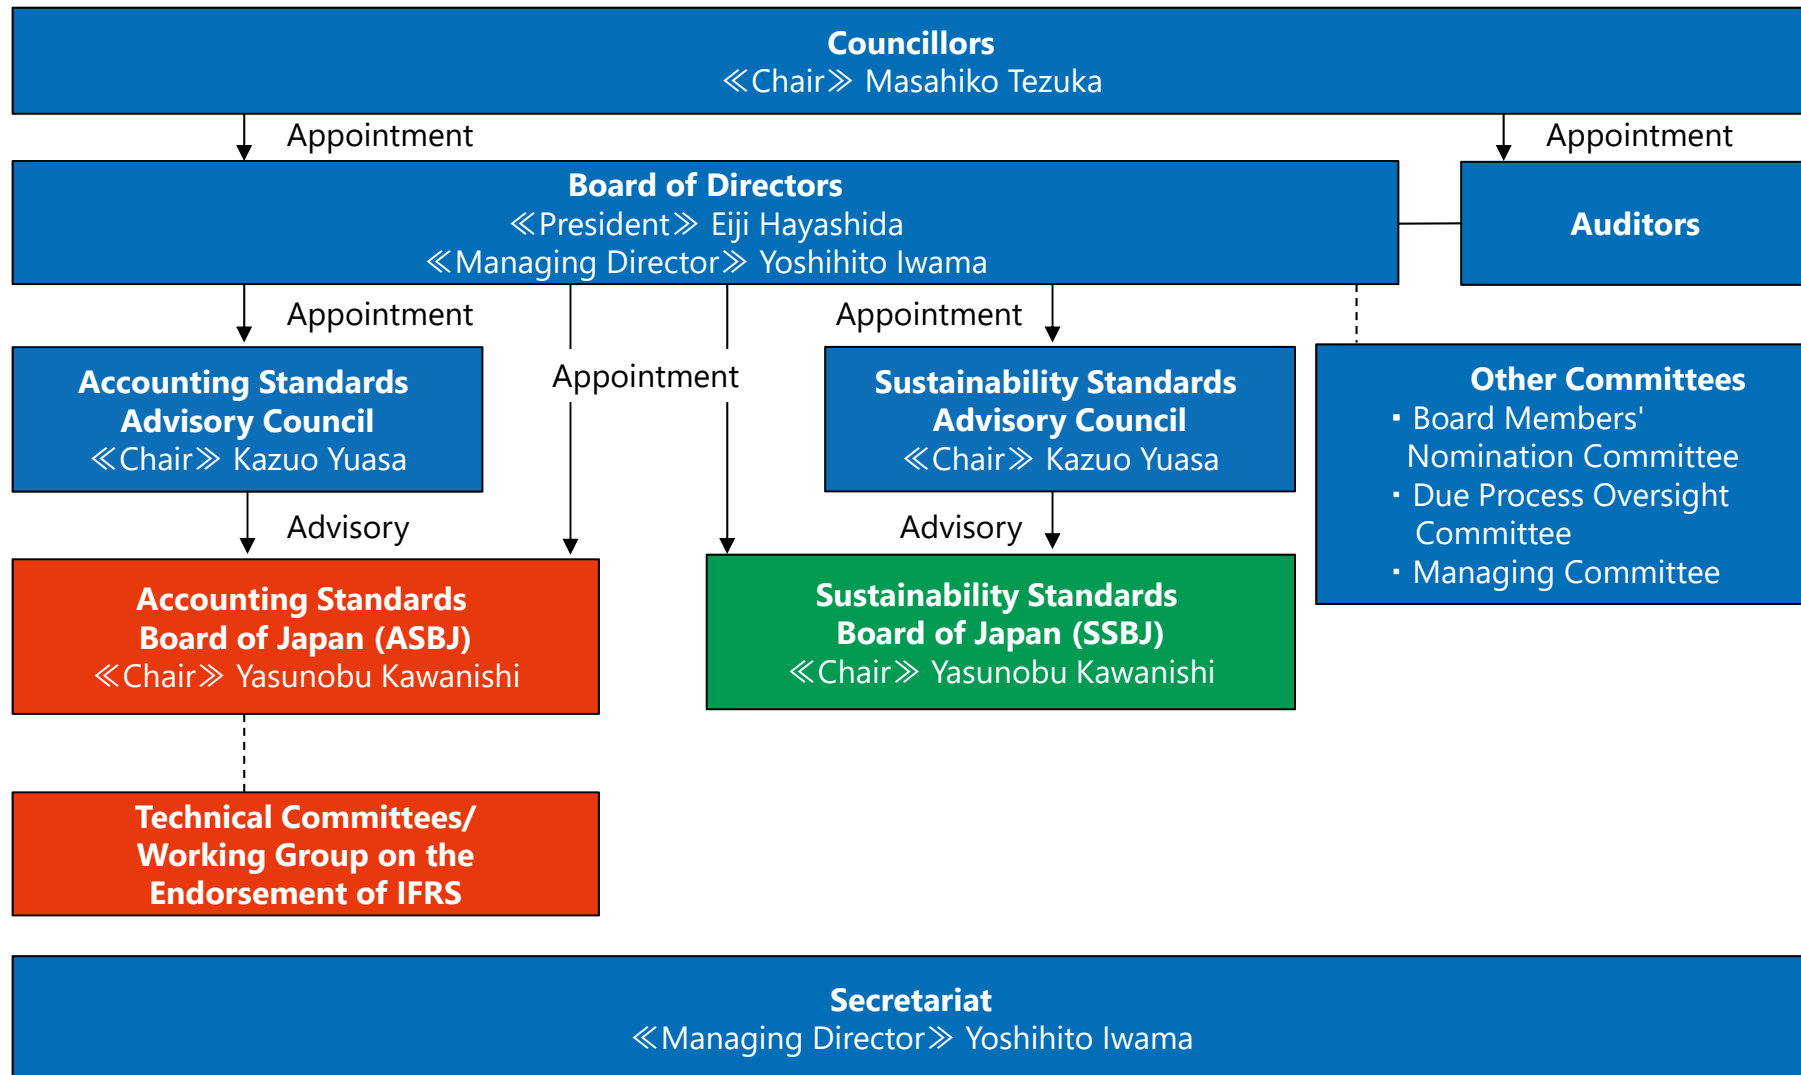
Councillors
≪Chair≫ Masahiko Tezuka

Appointment

Appointment

Board of Directors
≪President≫ Eiji Hayashida
≪Managing Director≫ Yoshihito Iwama

Auditors

Appointment

Appointment

Appointment

Accounting Standards Advisory Council
≪Chair≫ Kazuo Yuasa

Sustainability Standards Advisory Council
≪Chair≫ Kazuo Yuasa

Other Committees
・Board Members' Nomination Committee
・Due Process Oversight Committee
・Managing Committee

Advisory

Advisory

Accounting Standards Board of Japan (ASBJ)
≪Chair≫ Yasunobu Kawanishi

Sustainability Standards Board of Japan (SSBJ)
≪Chair≫ Yasunobu Kawanishi

Technical Committees/ Working Group on the Endorsement of IFRS

Secretariat
≪Managing Director≫ Yoshihito Iwama